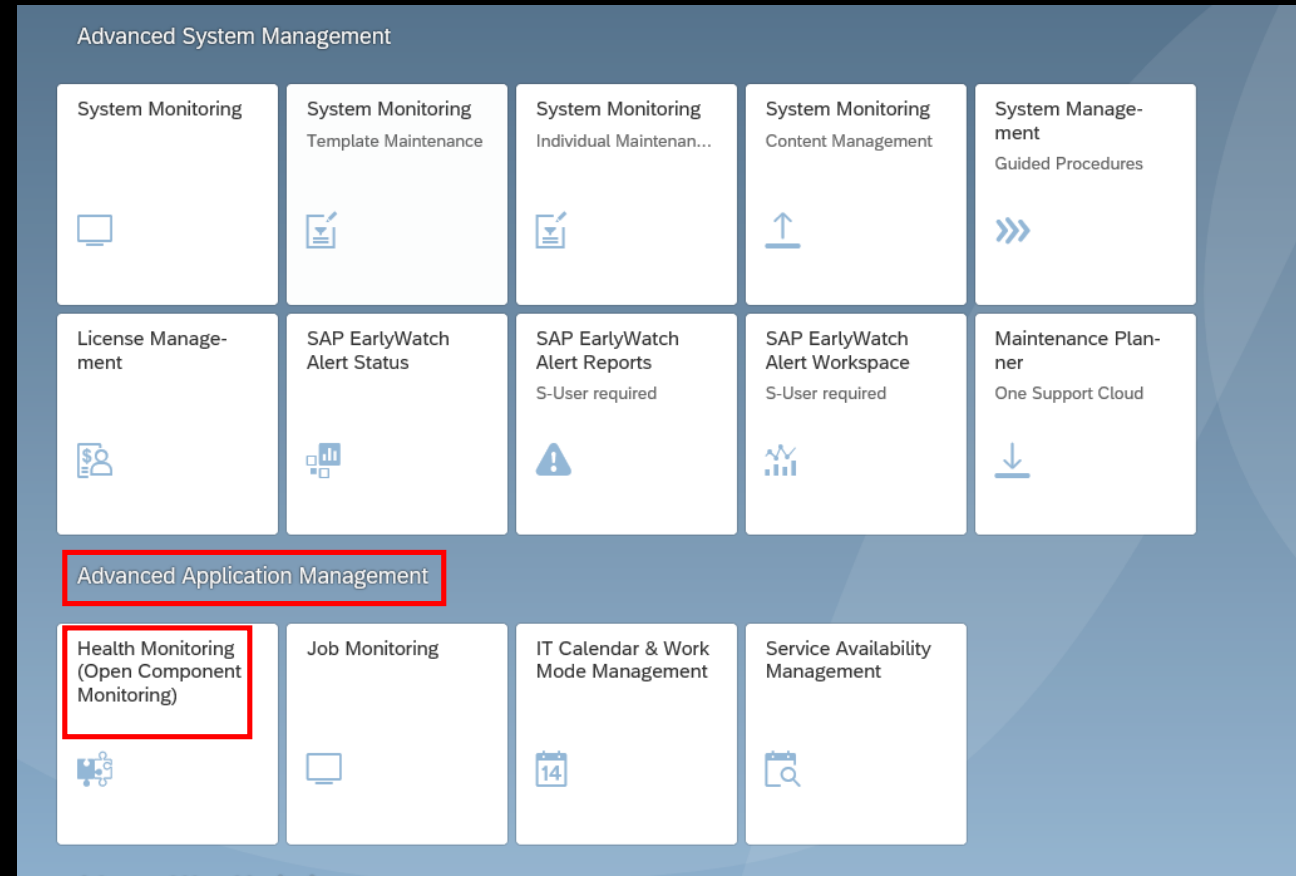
Advanced System Management

System Monitoring

System Monitoring
Template Maintenance

System Monitoring
Individual Maintenan...

System Monitoring
Content Management

System Management
Guided Procedures

License Management

SAP EarlyWatch Alert Status

SAP EarlyWatch Alert Reports
S-User required

SAP EarlyWatch Alert Workspace
S-User required

Maintenance Planner
One Support Cloud

Advanced Application Management

Health Monitoring (Open Component Monitoring)

Job Monitoring

IT Calendar & Work Mode Management

14

Service Availability Management